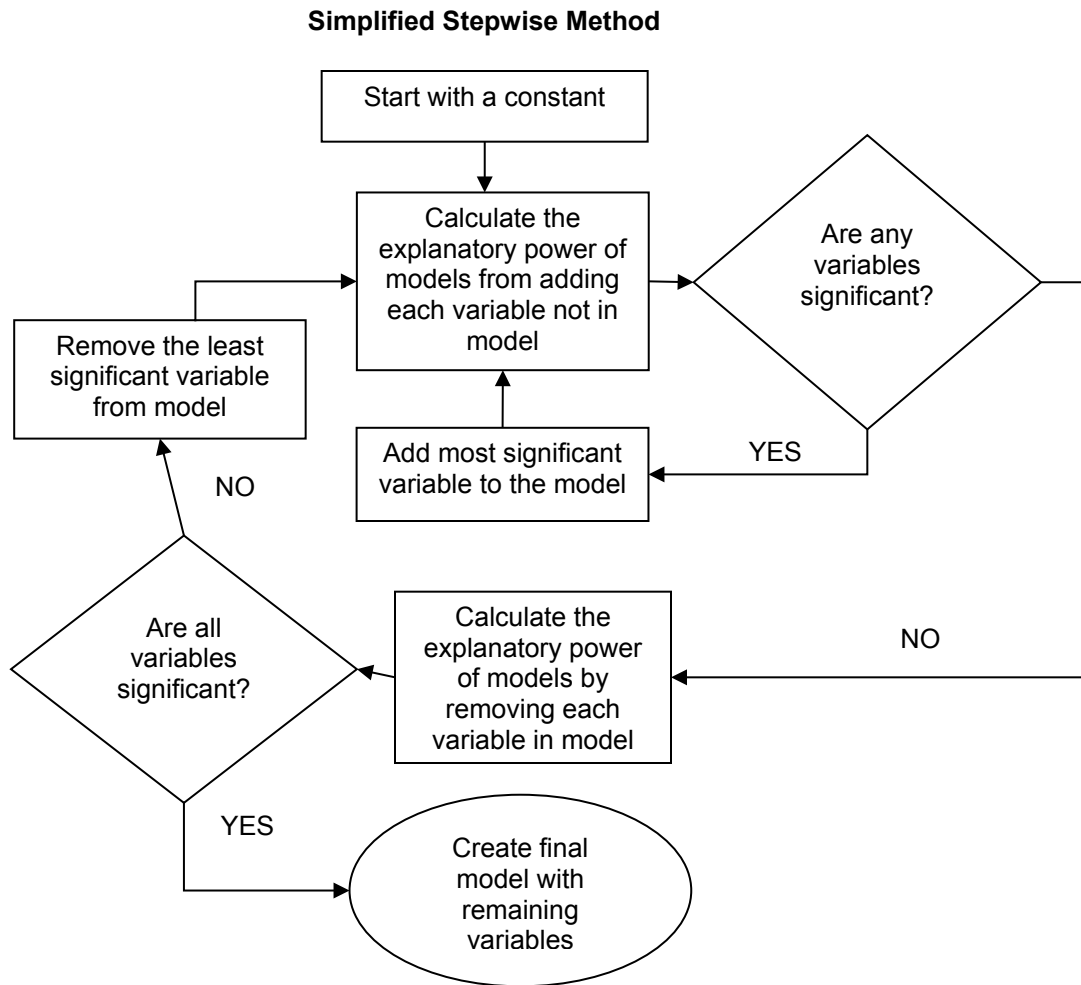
**Simplified Stepwise Method**

Start with a constant

Calculate the explanatory power of models from adding each variable not in model

Are any variables significant?

Remove the least significant variable from model

Add most significant variable to the model

YES

NO

Are all variables significant?

Calculate the explanatory power of models by removing each variable in model

NO

YES

Create final model with remaining variables